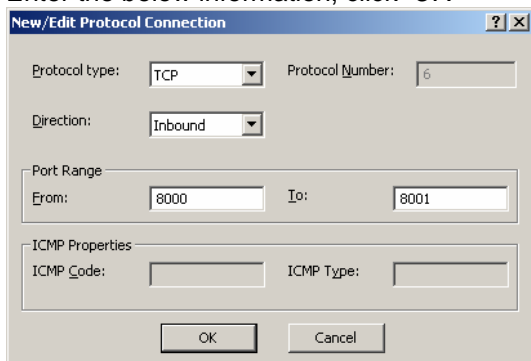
Enter the below information, click "OK"

New/Edit Protocol Connection

?

X

Protocol type: TCP

Protocol Number: 6

Direction: Inbound

Port Range

From: 8000

To: 8001

ICMP Properties

ICMP Code:

ICMP Type:

OK

Cancel